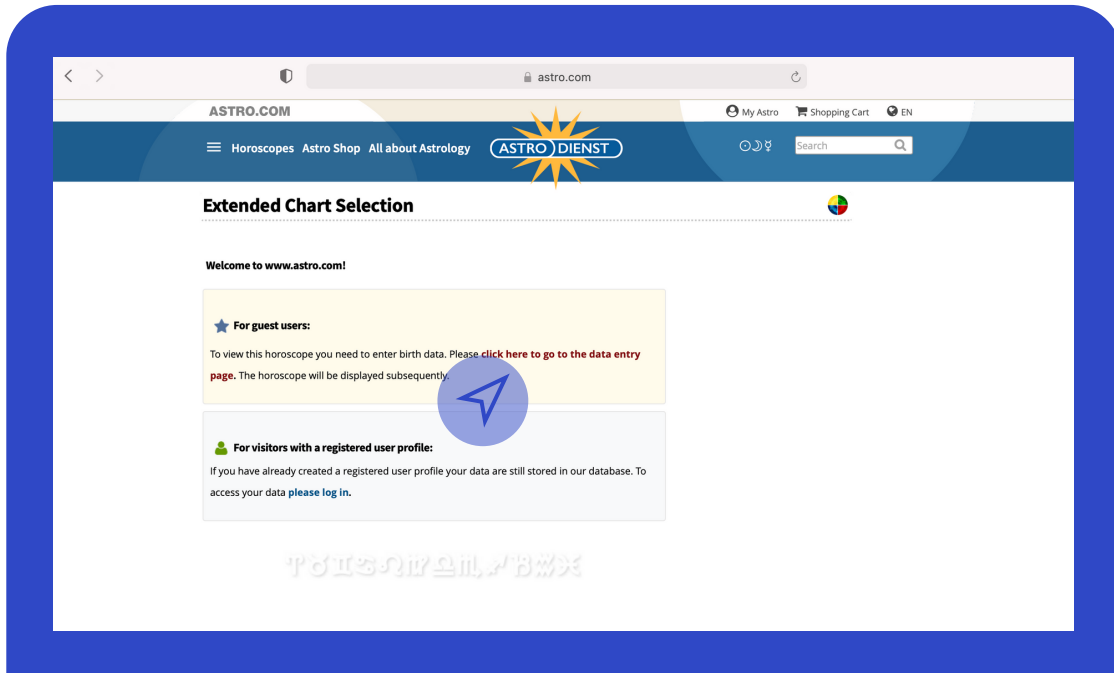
astro.com

ASTRO.COM

My Astro Shopping Cart EN

Horoscopes Astro Shop All about Astrology

ASTRO DIENST

Search

Extended Chart Selection

Welcome to www.astro.com!

For guest users:

To view this horoscope you need to enter birth data. Please click here to go to the data entry page. The horoscope will be displayed subsequently.

For visitors with a registered user profile:

If you have already created a registered user profile your data are still stored in our database. To access your data please log in.

♈♉♊♋♌♍♎♏♐♑♒♓